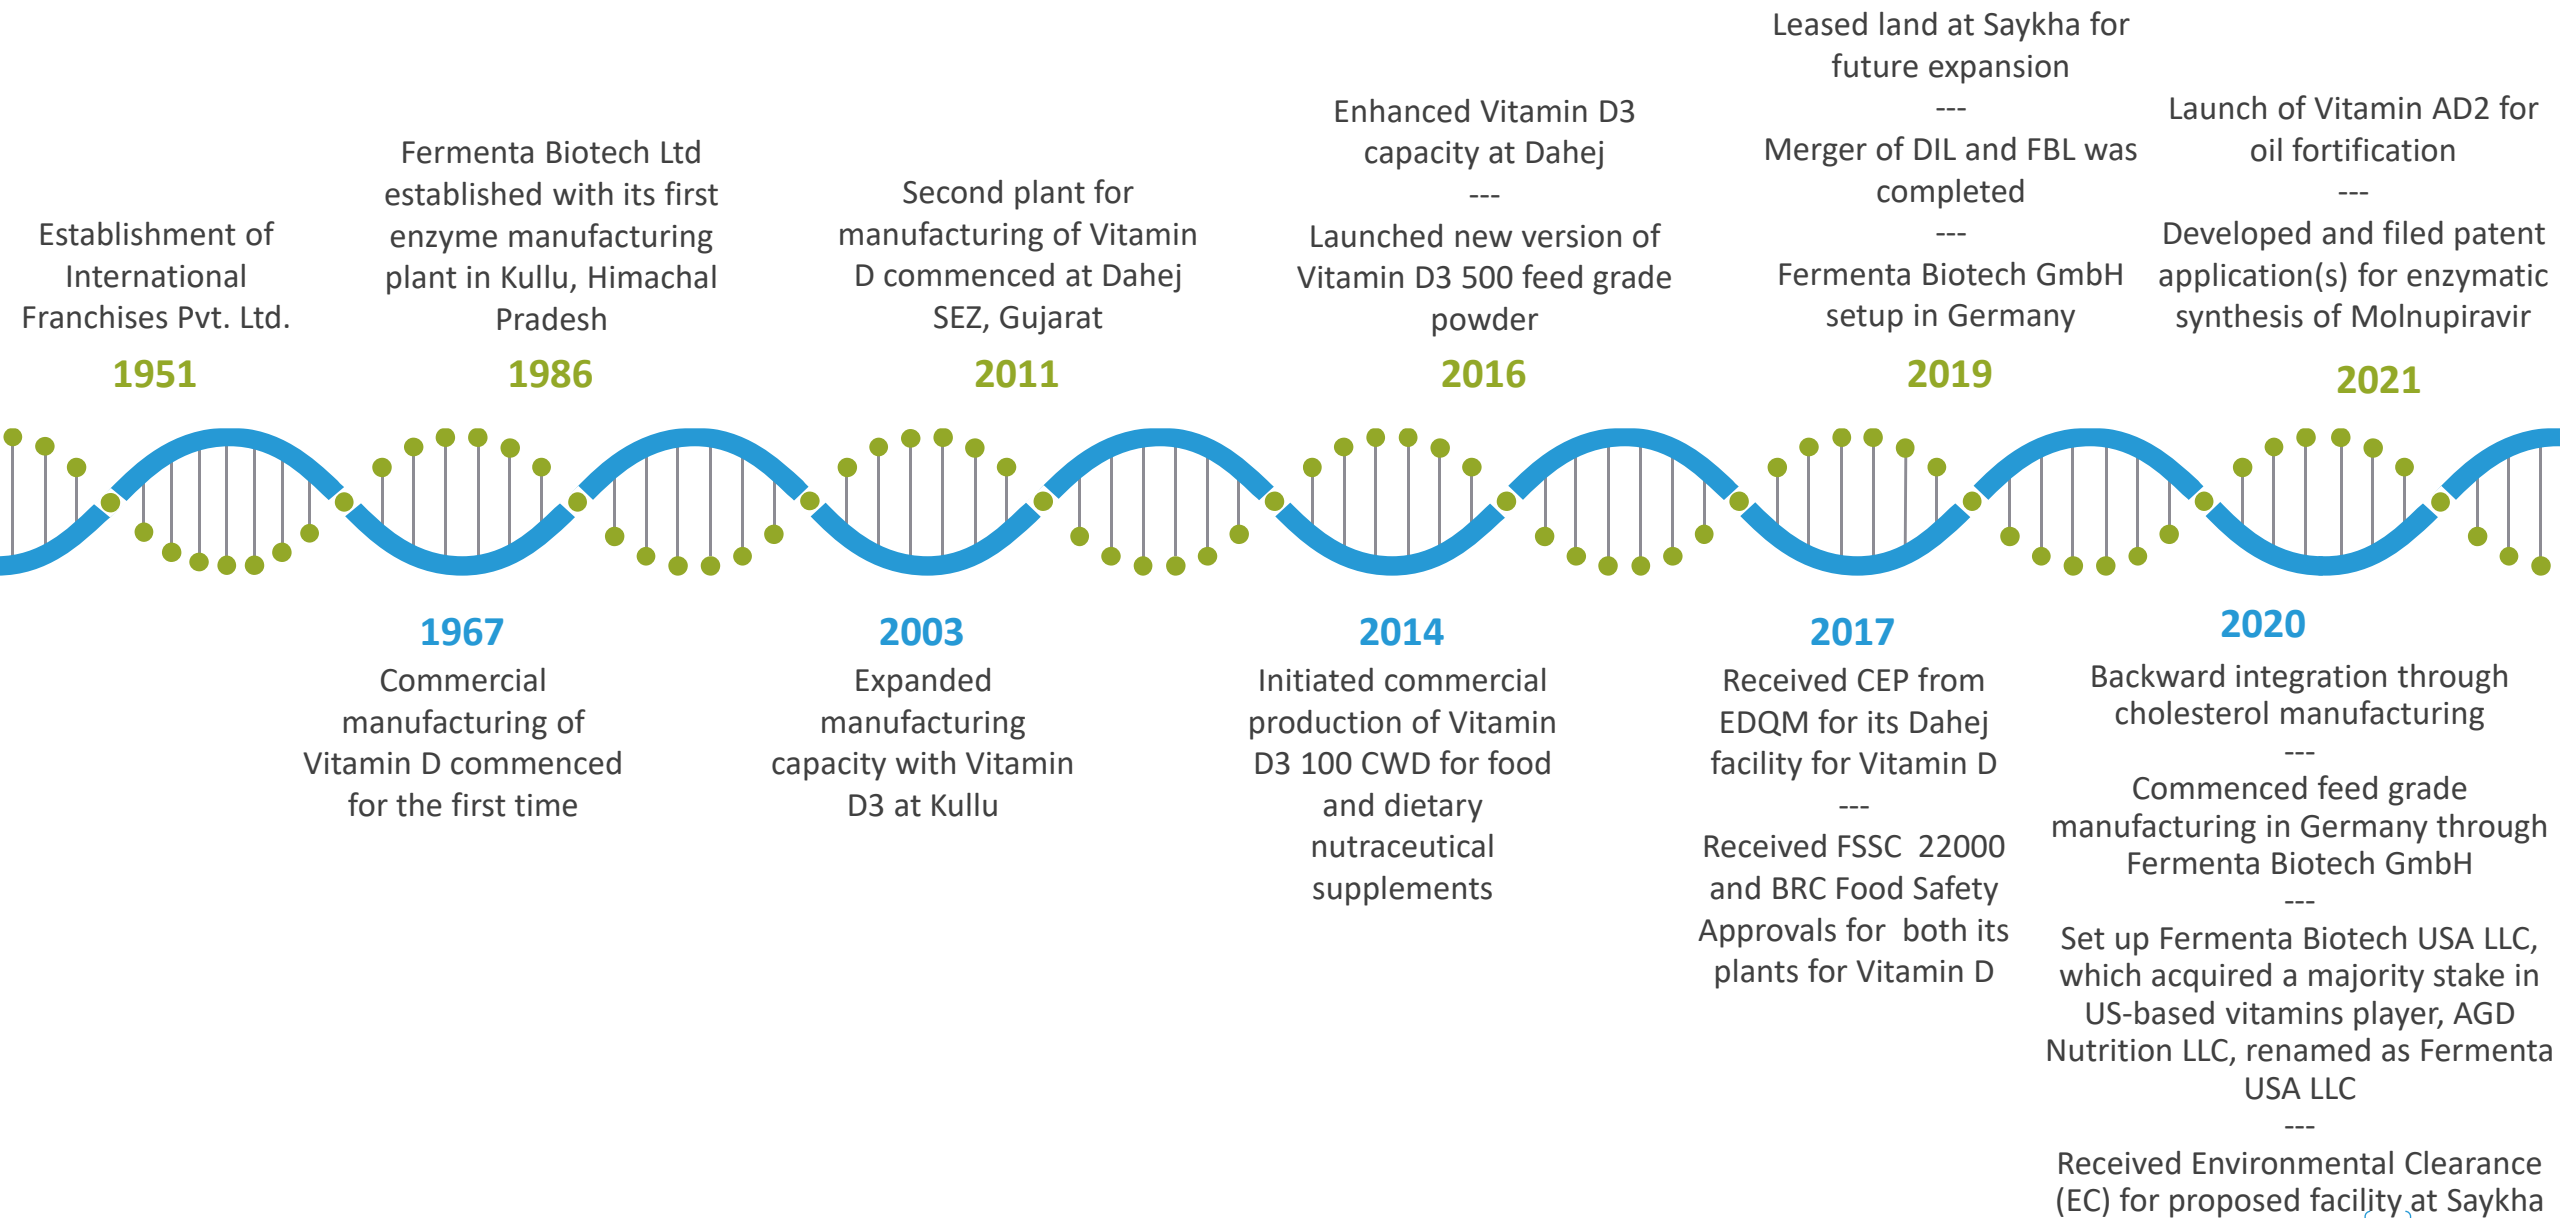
Establishment of International Franchises Pvt. Ltd.

1951

Fermenta Biotech Ltd established with its first enzyme manufacturing plant in Kullu, Himachal Pradesh

1986

Second plant for manufacturing of Vitamin D commenced at Dahej SEZ, Gujarat

2011

Enhanced Vitamin D3 capacity at Dahej
---
Launched new version of Vitamin D3 500 feed grade powder

2016

Leased land at Saykha for future expansion
---
Merger of DIL and FBL was completed
---
Fermenta Biotech GmbH setup in Germany

2019

Launch of Vitamin AD2 for oil fortification
---
Developed and filed patent application(s) for enzymatic synthesis of Molnupiravir

2021

1967

Commercial manufacturing of Vitamin D commenced for the first time

2003

Expanded manufacturing capacity with Vitamin D3 at Kullu

2014

Initiated commercial production of Vitamin D3 100 CWD for food and dietary nutraceutical supplements

2017

Received CEP from EDQM for its Dahej facility for Vitamin D
---
Received FSSC 22000 and BRC Food Safety Approvals for both its plants for Vitamin D

2020

Backward integration through cholesterol manufacturing
---
Commenced feed grade manufacturing in Germany through Fermenta Biotech GmbH
---
Set up Fermenta Biotech USA LLC, which acquired a majority stake in US-based vitamins player, AGD Nutrition LLC, renamed as Fermenta USA LLC
---
Received Environmental Clearance (EC) for proposed facility at Saykha